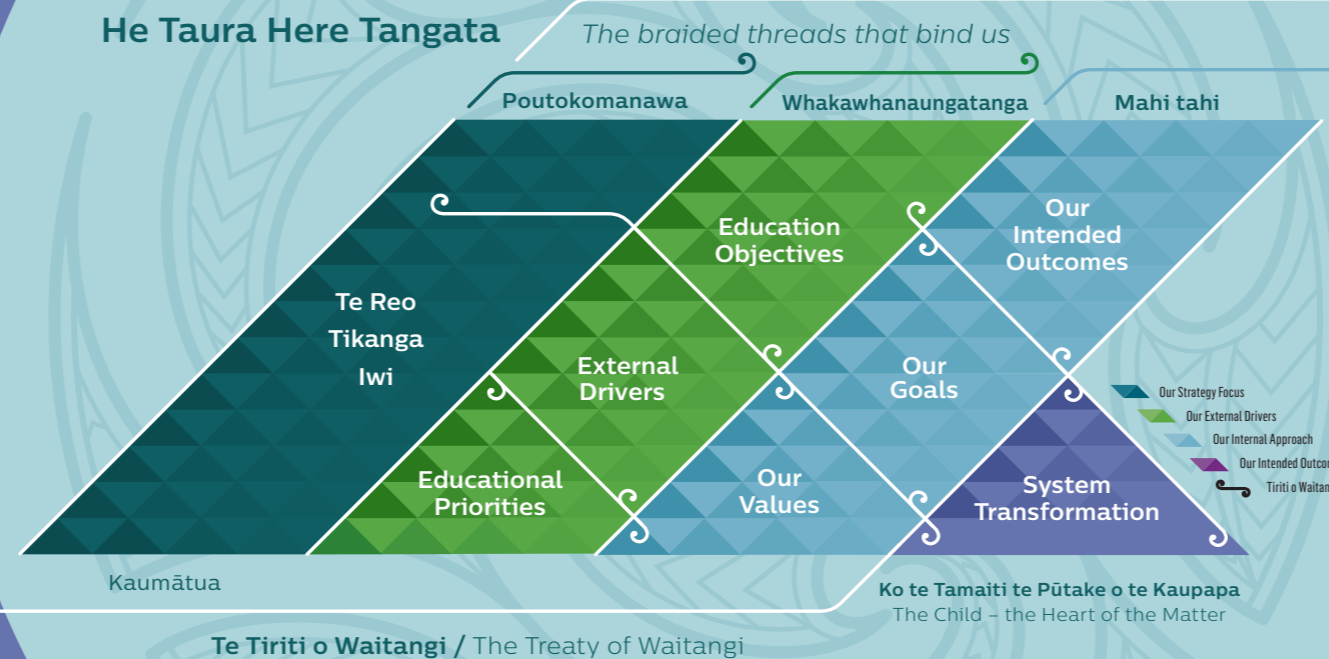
He Taura Here Tangata

The braided threads that bind us

Poutokomanawa

Whakawhanaungatanga

Mahi tahi

Te Reo
Tikanga
Iwi

Education Objectives

Our Intended Outcomes

External Drivers

Our Goals

Educational Priorities

Our Values

System Transformation

Our Strategy Focus
Our External Drivers
Our Internal Approach
Our Intended Outco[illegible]
Tiriti o Waitan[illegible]

Kaumātua

Ko te Tamaiti te Pūtake o te Kaupapa
The Child – the Heart of the Matter

Te Tiriti o Waitangi / The Treaty of Waitangi